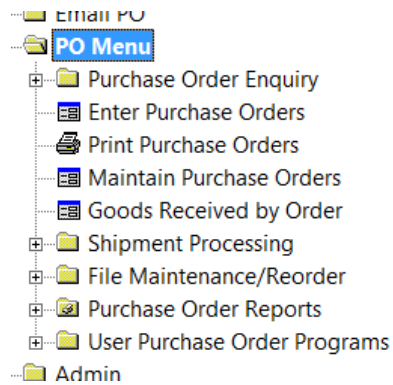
Email PO
PO Menu
Purchase Order Enquiry
Enter Purchase Orders
Print Purchase Orders
Maintain Purchase Orders
Goods Received by Order
Shipment Processing
File Maintenance/Reorder
Purchase Order Reports
User Purchase Order Programs
Admin